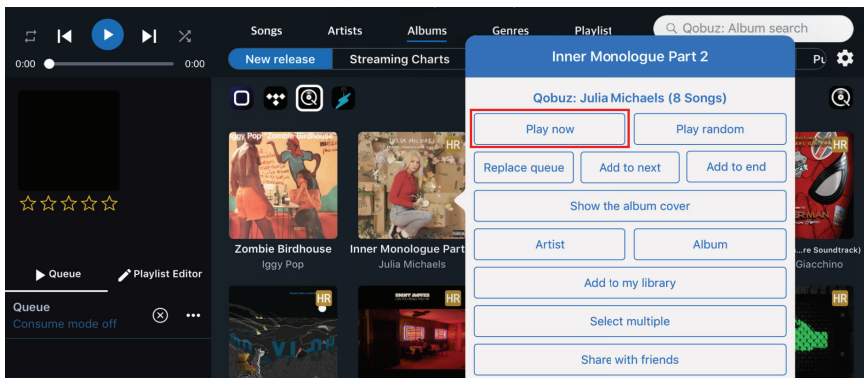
0:00 0:00

Songs Artists Albums Genres Playlist Qobuz: Album search

New release Streaming Charts Pu

Inner Monologue Part 2

Qobuz: Julia Michaels (8 Songs)

Play now
Play random
Replace queue
Add to next
Add to end
Show the album cover
Artist
Album
Add to my library
Select multiple
Share with friends

Iggy Pop Zombie Birdhouse
HR
Zombie Birdhouse
Iggy Pop

JULIA MICHAELS
HR
Inner Monologue Part
Julia Michaels

HR
...re Soundtrack)
Giacchino

HR
HR
HR

Queue
Playlist Editor

Queue
Consume mode off